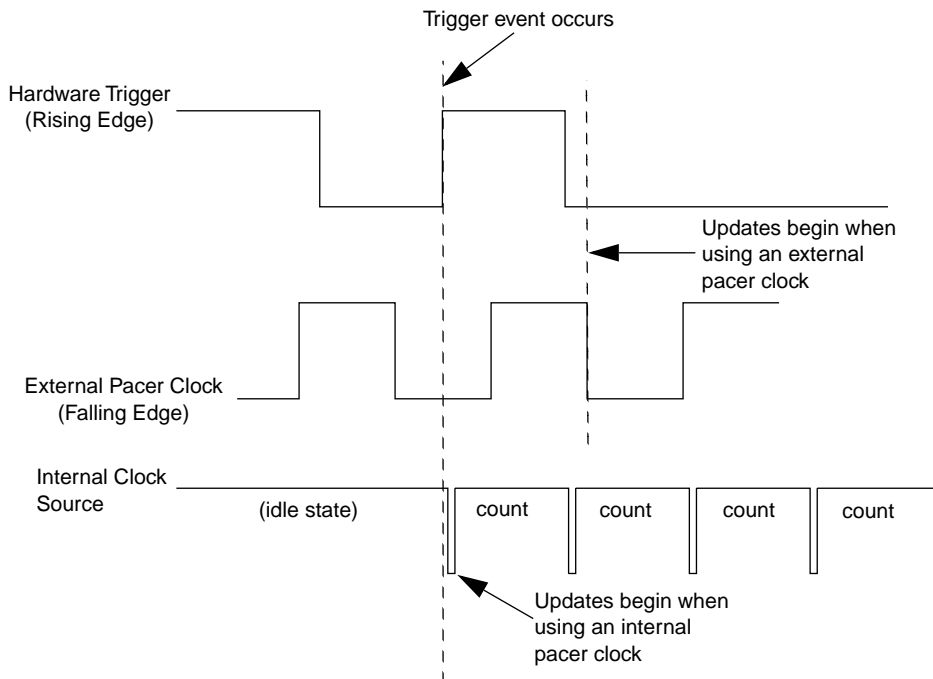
Trigger event occurs

Hardware Trigger (Rising Edge)

Updates begin when using an external pacer clock

External Pacer Clock (Falling Edge)

Internal Clock Source

(idle state)

count

count

count

count

Updates begin when using an internal pacer clock